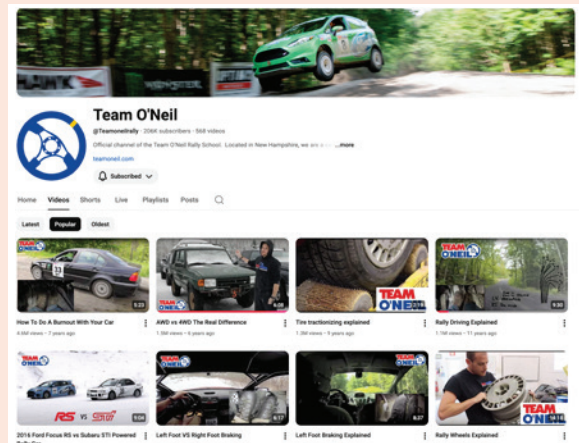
Team O'Neil

@Teamoneilrally · 206K subscribers · 568 videos

Official channel of the Team O'Neil Rally School. Located in New Hampshire, we are a ...more

teamoneil.com

Subscribed

Home Videos Shorts Live Playlists Posts

Latest Popular Oldest

5:23
How To Do A Burnout With Your Car
4.4M views · 7 years ago

TEAM O'NEIL
6:06
AWD vs 4WD The Real Difference
1.5M views · 6 years ago

TEAM O'NEIL
Tire tractionizing explained
1.3M views · 9 years ago

TEAM O'NEIL
9:30
Rally Driving Explained
1.1M views · 11 years ago

RS vs STI
5:04
2016 Ford Focus RS vs Subaru STI Powered

6:17
Left Foot VS Right Foot Braking

8:27
Left Foot Braking Explained

TEAM O'NEIL
Rally Wheels Explained